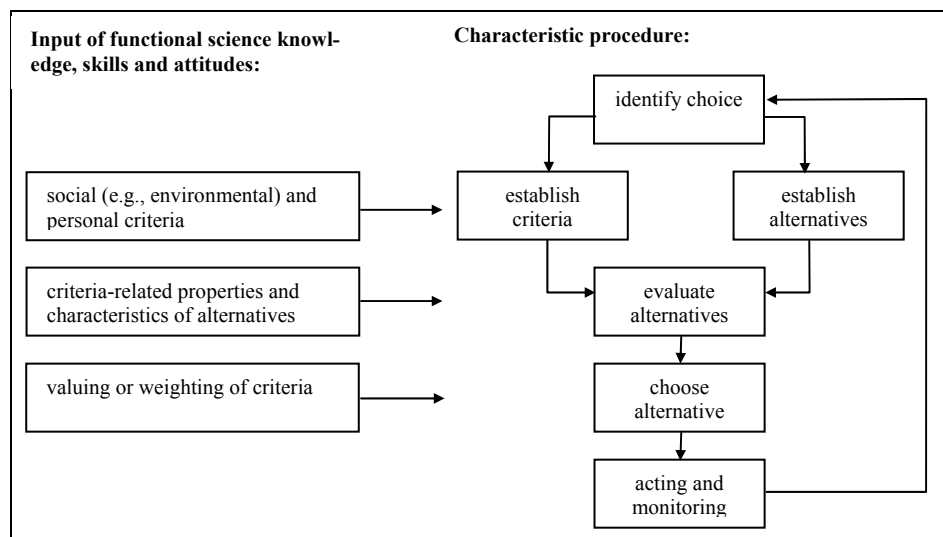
Input of functional science knowledge, skills and attitudes:

Characteristic procedure:

identify choice

social (e.g., environmental) and personal criteria

establish criteria

establish alternatives

criteria-related properties and characteristics of alternatives

evaluate alternatives

valuing or weighting of criteria

choose alternative

acting and monitoring